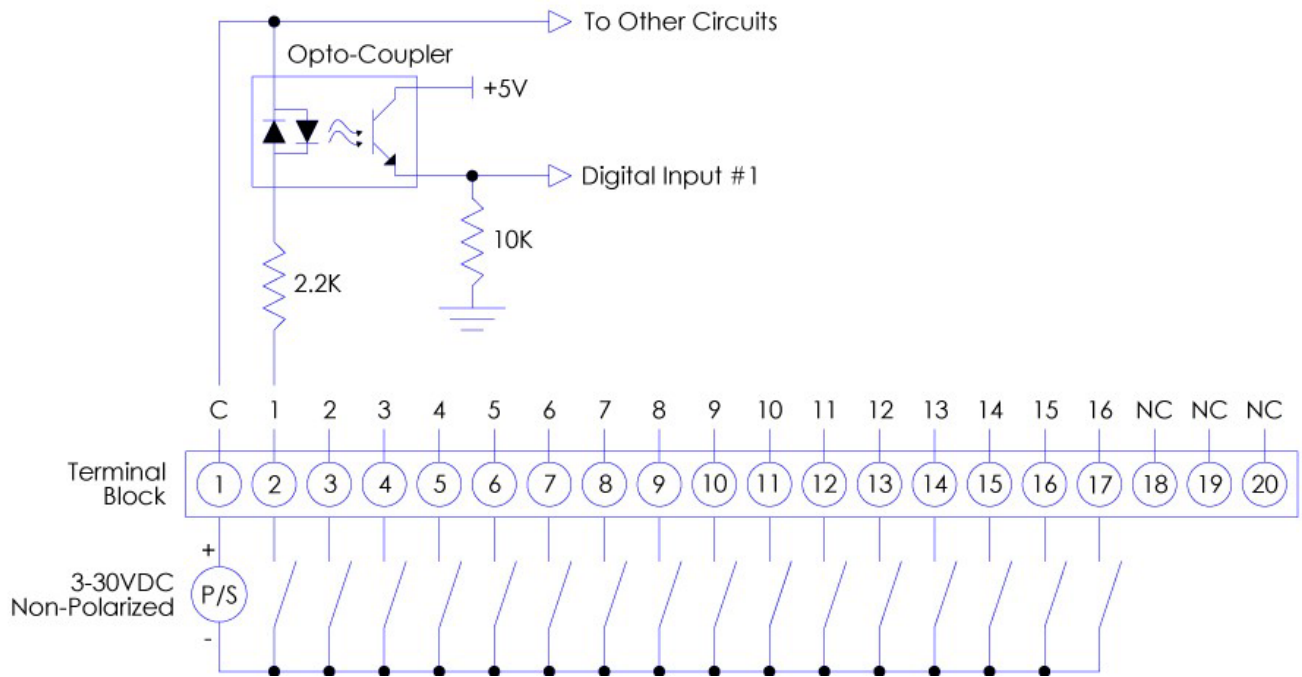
To Other Circuits

Opto-Coupler

+5V

Digital Input #1

10K

2.2K

C 1 2 3 4 5 6 7 8 9 10 11 12 13 14 15 16 NC NC NC

Terminal Block

1 2 3 4 5 6 7 8 9 10 11 12 13 14 15 16 17 18 19 20

+

3-30VDC Non-Polarized

P/S

-